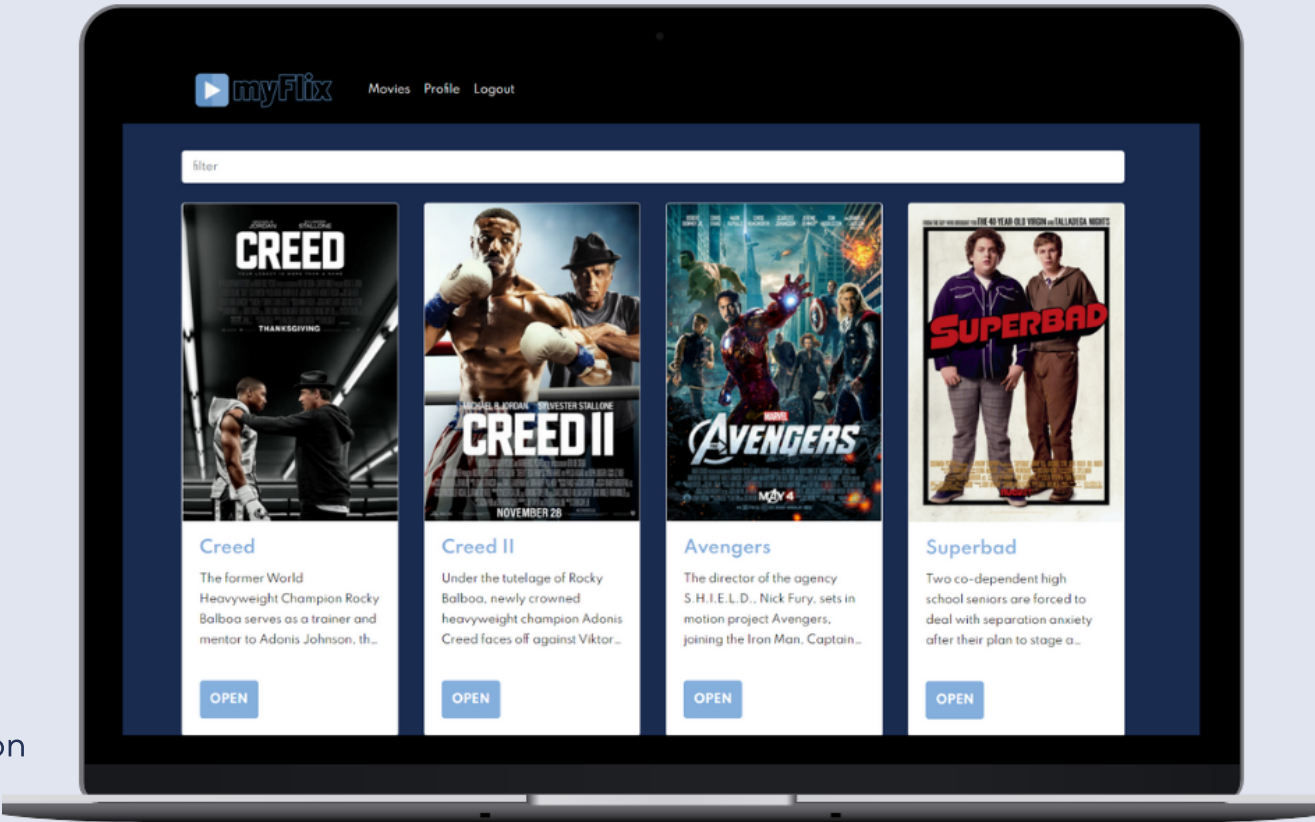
myFlix Movies Profile Logout

filter

CREED
THANKSGIVING

Creed

The former World Heavyweight Champion Rocky Balboa serves as a trainer and mentor to Adonis Johnson, th...

OPEN

MICHAEL B. JORDAN SYLVESTER STALLONE
CREED II
NOVEMBER 28

Creed II

Under the tutelage of Rocky Balboa, newly crowned heavyweight champion Adonis Creed faces off against Viktor...

OPEN

AVENGERS
MAY 4

Avengers

The director of the agency S.H.I.E.L.D., Nick Fury, sets in motion project Avengers, joining the Iron Man, Captain...

OPEN

THE 40 YEAR OLD VIRGIN TALLADEGA NIGHTS
SUPERBAD

Superbad

Two co-dependent high school seniors are forced to deal with separation anxiety after their plan to stage a...

OPEN

on